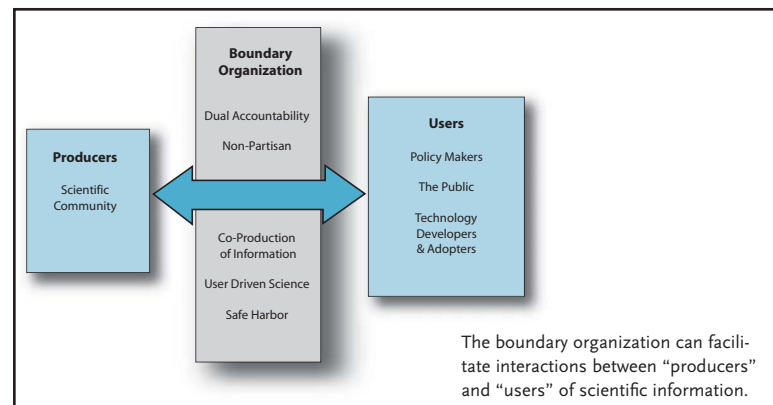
Boundary Organization

Dual Accountability

Non-Partisan

Producers

Scientific Community

Users

Policy Makers

The Public

Technology Developers & Adopters

Co-Production of Information

User Driven Science

Safe Harbor

The boundary organization can facilitate interactions between "producers" and "users" of scientific information.